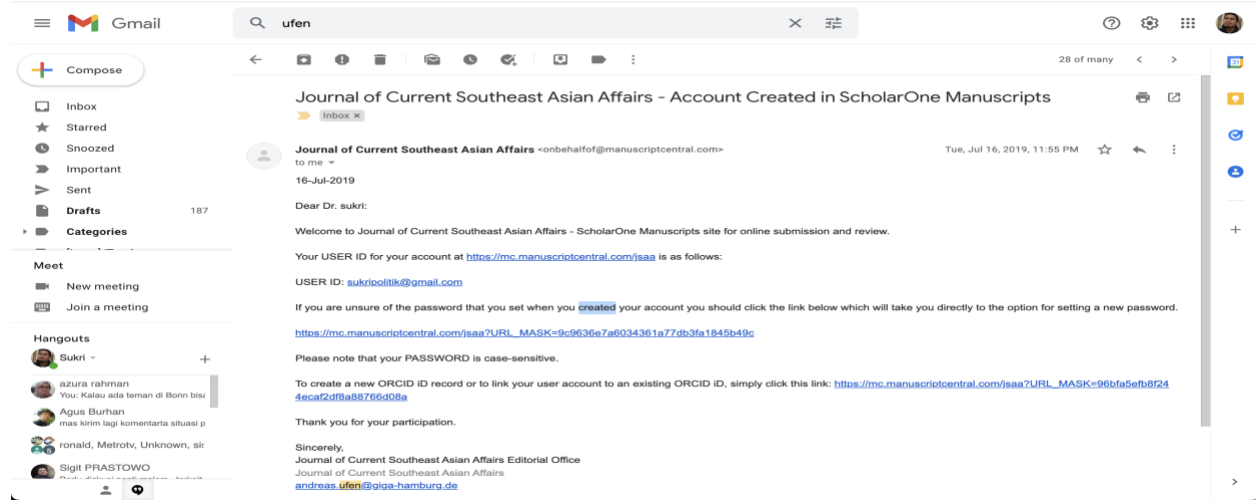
Gmail

ufen

Compose

Inbox
Starred
Snoozed
Important
Sent
Drafts 187
Categories

Meet
New meeting
Join a meeting

Hangouts
Sukri

azura rahman
You: Kalau ada teman di Bonn bis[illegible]
Agus Burhan
mas kirim lagi komentarta situasi p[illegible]
ronald, Metrotv, Unknown, si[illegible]
Sigit PRASTOWO
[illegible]

28 of many

Journal of Current Southeast Asian Affairs - Account Created in ScholarOne Manuscripts

Inbox ×

Journal of Current Southeast Asian Affairs <onbehalfof@manuscriptcentral.com>
to me

Tue, Jul 16, 2019, 11:55 PM

16-Jul-2019

Dear Dr. sukri:

Welcome to Journal of Current Southeast Asian Affairs - ScholarOne Manuscripts site for online submission and review.

Your USER ID for your account at https://mc.manuscriptcentral.com/jsaa is as follows:

USER ID: sukripolitik@gmail.com

If you are unsure of the password that you set when you created your account you should click the link below which will take you directly to the option for setting a new password.

https://mc.manuscriptcentral.com/jsaa?URL_MASK=9c9636e7a6034361a77db3fa1845b49c

Please note that your PASSWORD is case-sensitive.

To create a new ORCID iD record or to link your user account to an existing ORCID iD, simply click this link: https://mc.manuscriptcentral.com/jsaa?URL_MASK=96bfa5efb8f244ecaf2df8a88766d08a

Thank you for your participation.

Sincerely,
Journal of Current Southeast Asian Affairs Editorial Office
Journal of Current Southeast Asian Affairs
andreas.ufen@giga-hamburg.de